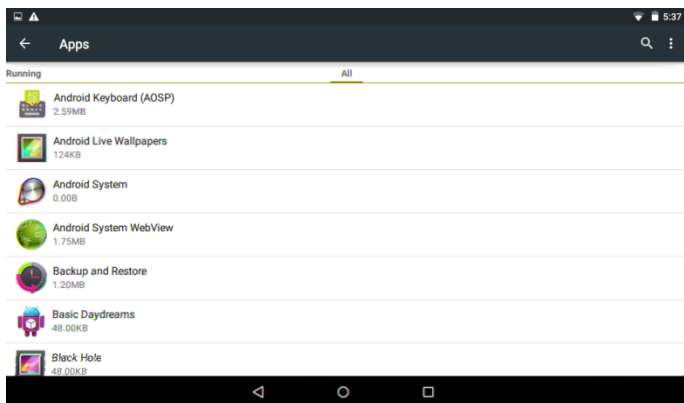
5:37

Apps

Running

All

Android Keyboard (AOSP)
2.59MB

Android Live Wallpapers
124KB

Android System
0.00B

Android System WebView
1.75MB

Backup and Restore
1.20MB

Basic Daydreams
48.00KB

Black Hole
48.00KB